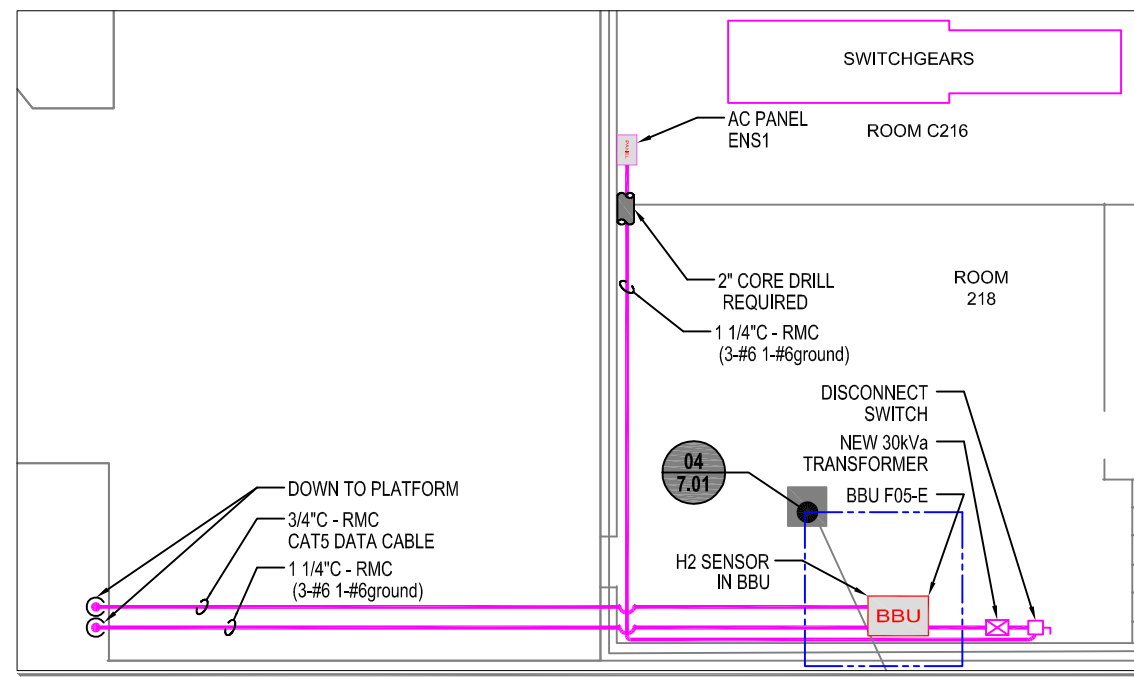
SWITCHGEARS

AC PANEL
ENS1

ROOM C216

2" CORE DRILL
REQUIRED

ROOM
218

1 1/4"C - RMC
(3-#6 1-#6ground)

DISCONNECT
SWITCH

NEW 30kVa
TRANSFORMER

04
7.01

BBU F05-E

DOWN TO PLATFORM

3/4"C - RMC
CAT5 DATA CABLE

1 1/4"C - RMC
(3-#6 1-#6ground)

H2 SENSOR
IN BBU

BBU